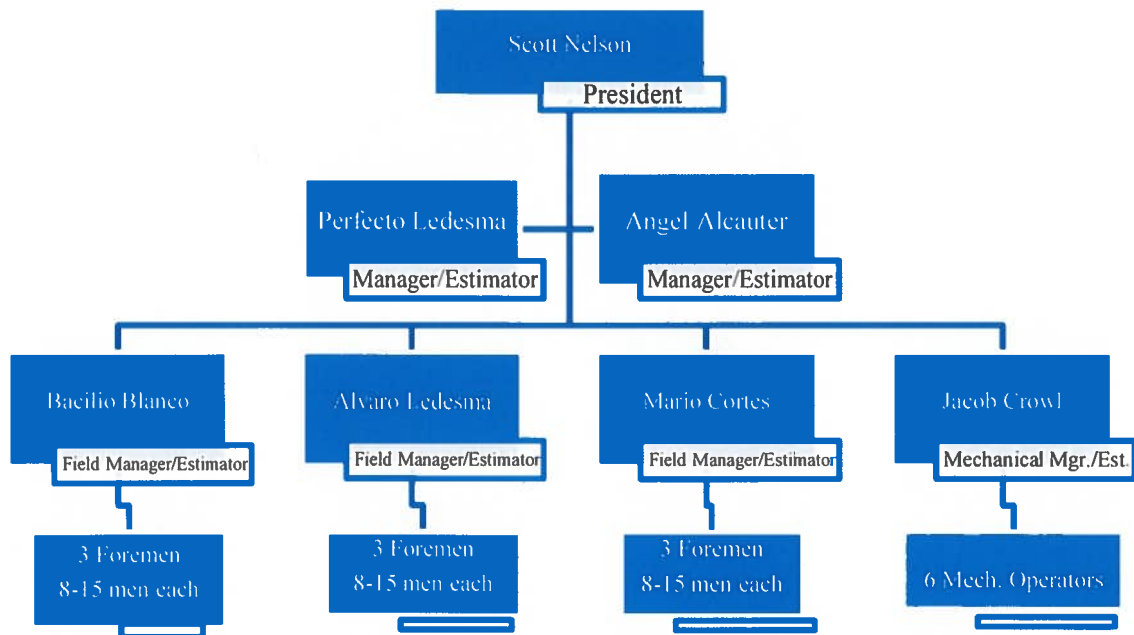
Scott Nelson
President

Perfecto Ledesma
Manager/Estimator

Angel Alcauter
Manager/Estimator

Bacilio Blanco
Field Manager/Estimator

Alvaro Ledesma
Field Manager/Estimator

Mario Cortes
Field Manager/Estimator

Jacob Crowl
Mechanical Mgr./Est.

3 Foremen
8-15 men each

3 Foremen
8-15 men each

3 Foremen
8-15 men each

6 Mech. Operators